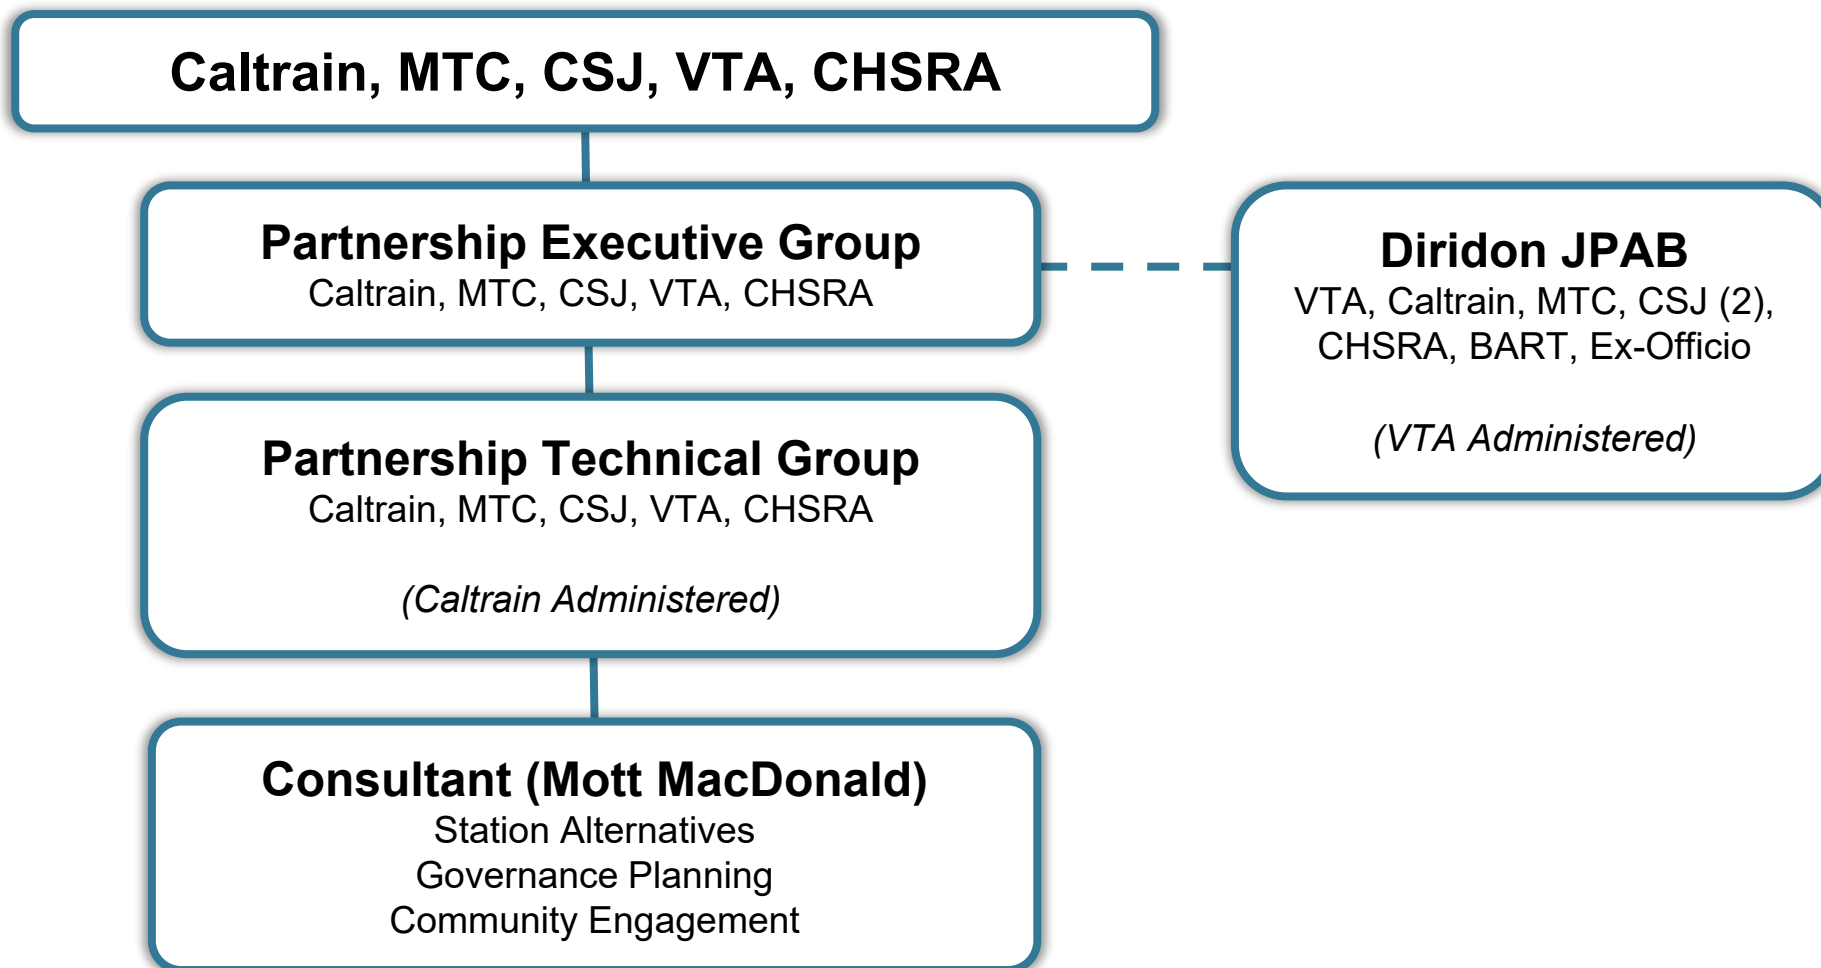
Caltrain, MTC, CSJ, VTA, CHSRA

Partnership Executive Group
Caltrain, MTC, CSJ, VTA, CHSRA

Partnership Technical Group
Caltrain, MTC, CSJ, VTA, CHSRA

(Caltrain Administered)

Consultant (Mott MacDonald)
Station Alternatives
Governance Planning
Community Engagement

Diridon JPAB
VTA, Caltrain, MTC, CSJ (2), CHSRA, BART, Ex-Officio

(VTA Administered)